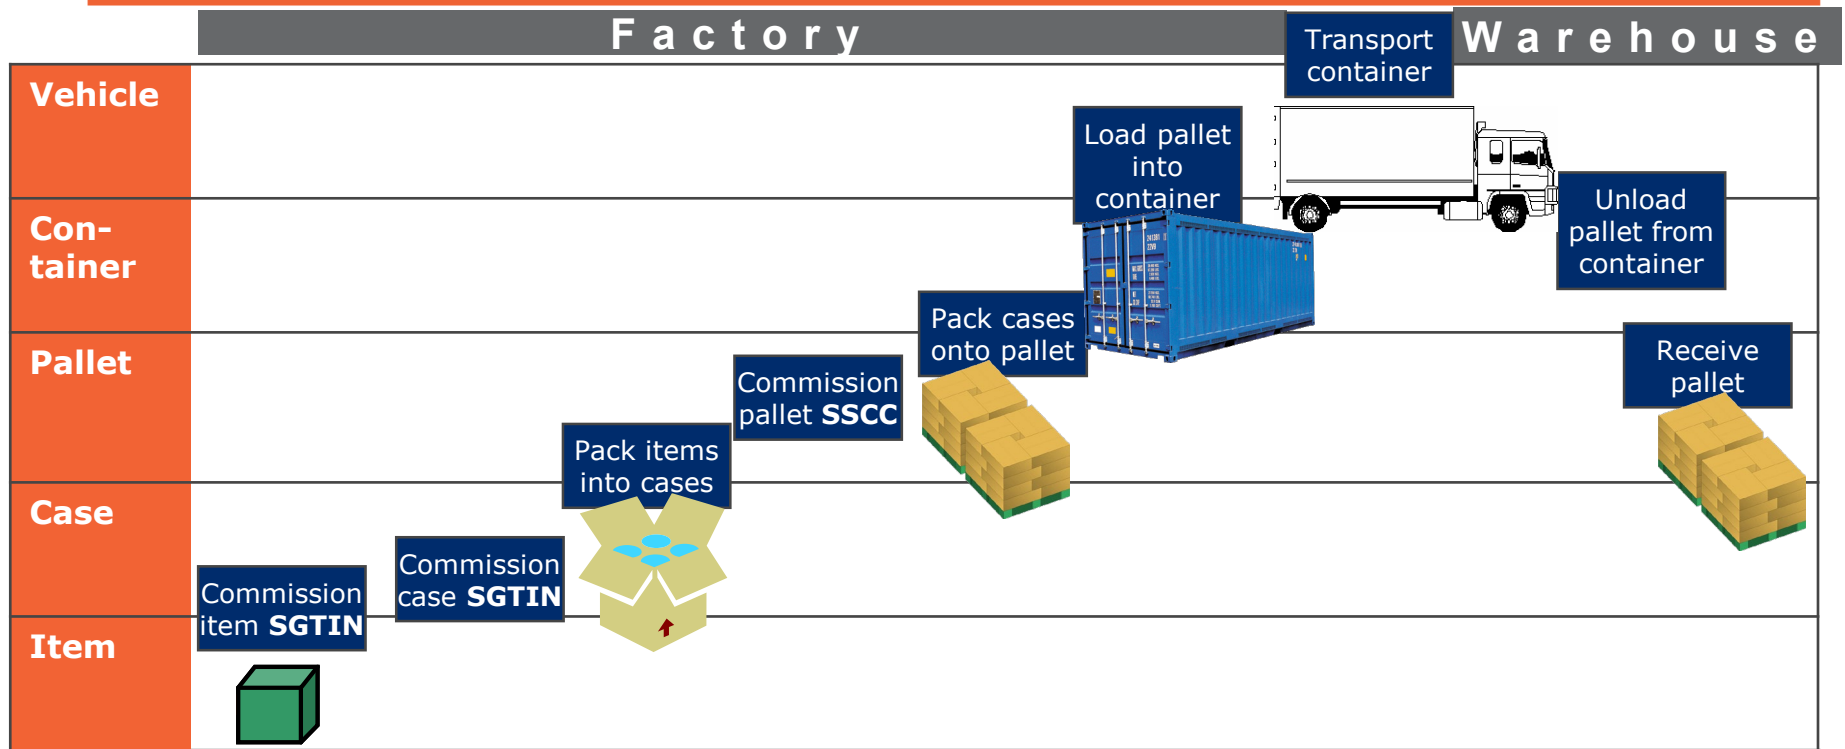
Factory

Transport container

Warehouse

Vehicle

Con-tainer

Pallet

Case

Item

Load pallet into container

Unload pallet from container

Pack cases onto pallet

Receive pallet

Commission pallet **SSCC**

Pack items into cases

Commission case **SGTIN**

Commission item **SGTIN**